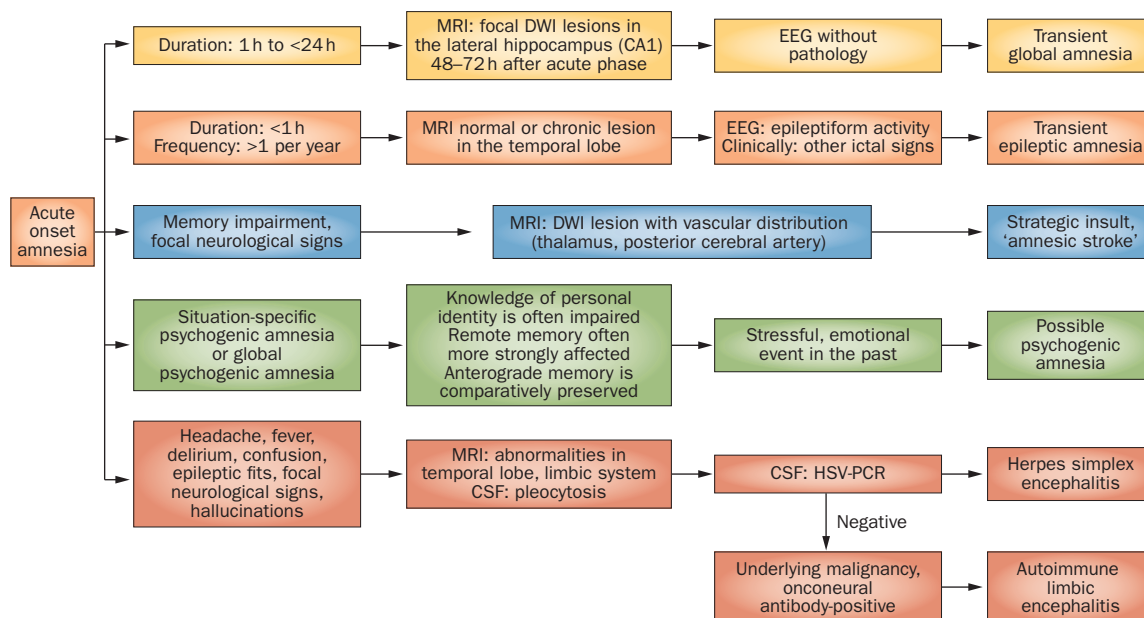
Acute onset amnesia

Duration: 1 h to <24 h

MRI: focal DWI lesions in the lateral hippocampus (CA1) 48–72 h after acute phase

EEG without pathology

Transient global amnesia

Duration: <1 h
Frequency: >1 per year

MRI normal or chronic lesion in the temporal lobe

EEG: epileptiform activity
Clinically: other ictal signs

Transient epileptic amnesia

Memory impairment, focal neurological signs

MRI: DWI lesion with vascular distribution (thalamus, posterior cerebral artery)

Strategic insult, ‘amnesic stroke’

Situation-specific psychogenic amnesia or global psychogenic amnesia

Knowledge of personal identity is often impaired
Remote memory often more strongly affected
Anterograde memory is comparatively preserved

Stressful, emotional event in the past

Possible psychogenic amnesia

Headache, fever, delirium, confusion, epileptic fits, focal neurological signs, hallucinations

MRI: abnormalities in temporal lobe, limbic system
CSF: pleocytosis

CSF: HSV-PCR

Herpes simplex encephalitis

Negative

Underlying malignancy, onconeural antibody-positive

Autoimmune limbic encephalitis